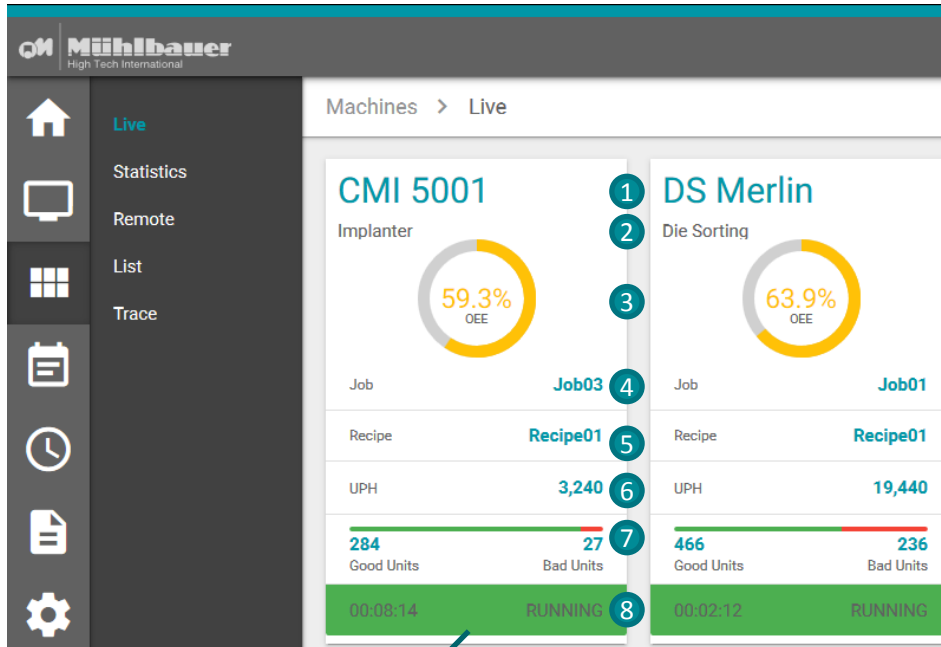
Mühlbauer
High Tech International

Live
Statistics
Remote
List
Trace

Machines > Live

CMI 5001
Implanter
59.3%
OEE
Job Job03
Recipe Recipe01
UPH 3,240
284 Good Units
27 Bad Units
00:08:14 RUNNING

1
2
3
4
5
6
7
8

DS Merlin
Die Sorting
63.9%
OEE
Job Job01
Recipe Recipe01
UPH 19,440
466 Good Units
236 Bad Units
00:02:12 RUNNING